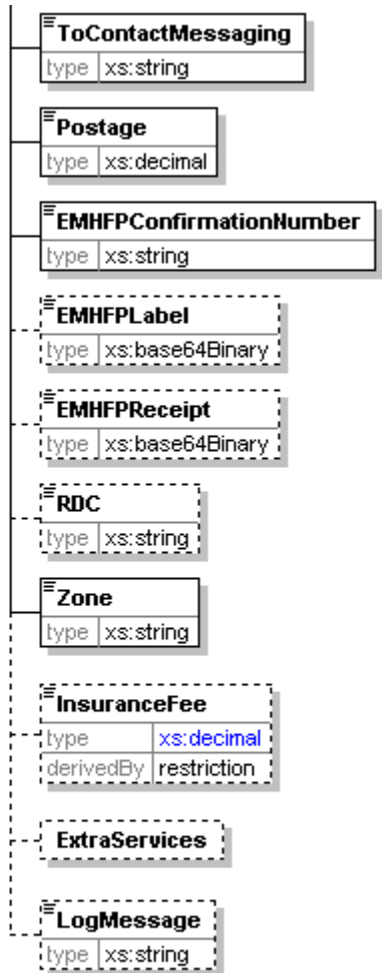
ToContactMessaging
type xs:string

Postage
type xs:decimal

EMHFPConfirmationNumber
type xs:string

EMHFPLabel
type xs:base64Binary

EMHFPReceipt
type xs:base64Binary

RDC
type xs:string

Zone
type xs:string

InsuranceFee
type xs:decimal
derivedBy restriction

ExtraServices

LogMessage
type xs:string